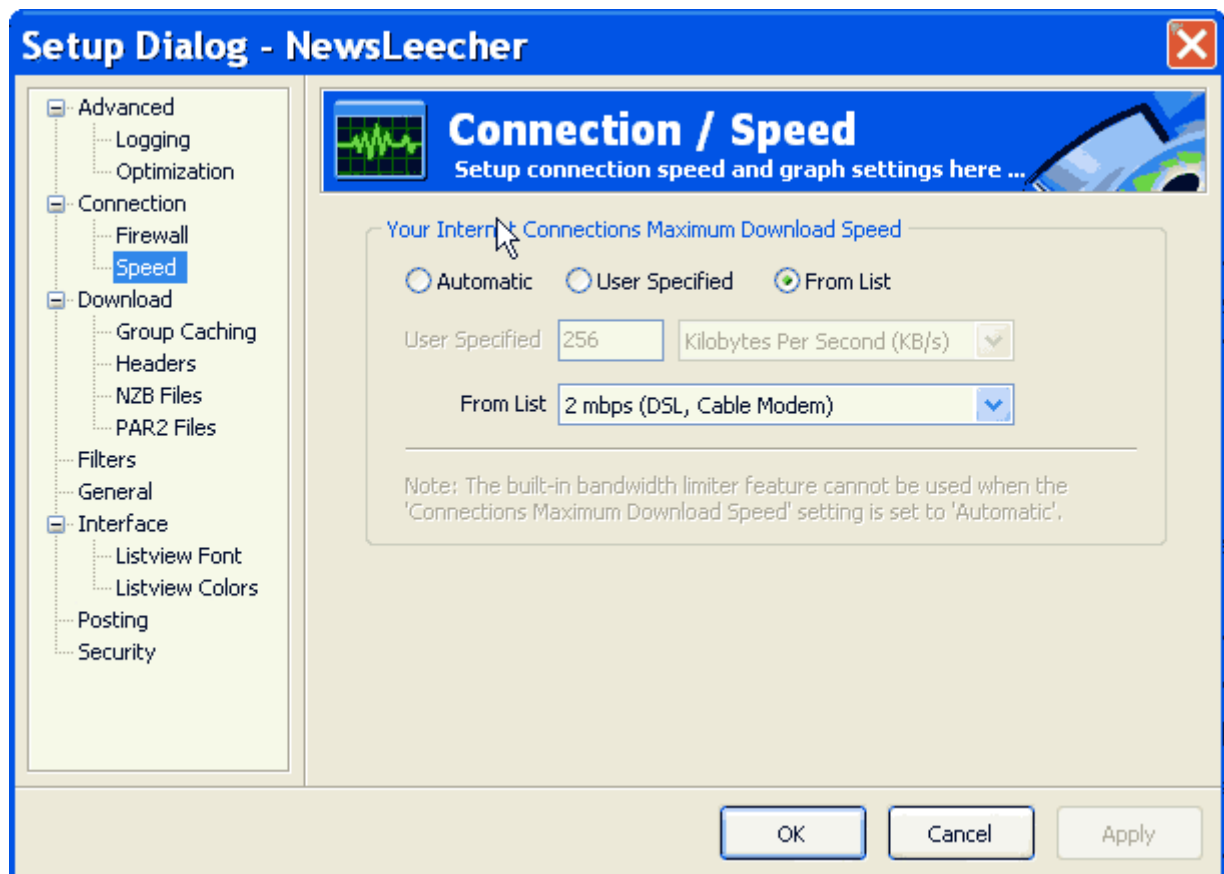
Setup Dialog - NewsLeecher

Advanced
Logging
Optimization
Connection
Firewall
Speed
Download
Group Caching
Headers
NZB Files
PAR2 Files
Filters
General
Interface
Listview Font
Listview Colors
Posting
Security

Connection / Speed
Setup connection speed and graph settings here ...

Your Intern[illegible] Connections Maximum Download Speed

Automatic
User Specified
From List

User Specified 256 Kilobytes Per Second (KB/s)

From List 2 mbps (DSL, Cable Modem)

Note: The built-in bandwidth limiter feature cannot be used when the 'Connections Maximum Download Speed' setting is set to 'Automatic'.

OK
Cancel
Apply